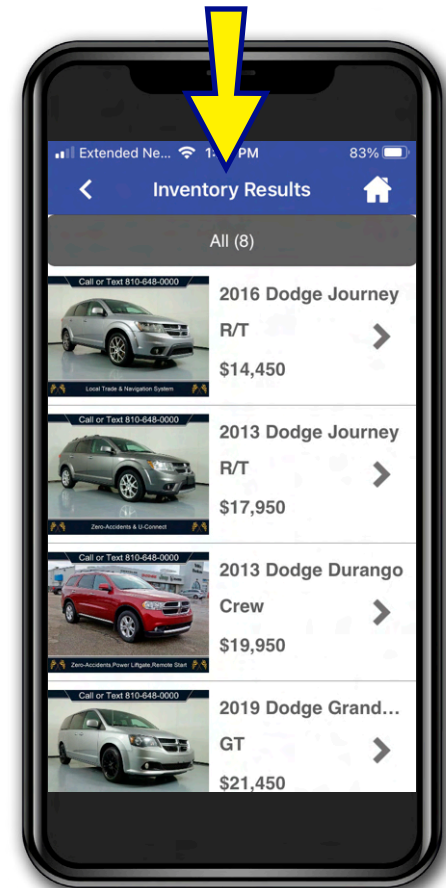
Extended Ne... 1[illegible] PM 83%

Inventory Results

All (8)

Call or Text 810-648-0000
Local Trade & Navigation System

2016 Dodge Journey R/T
$14,450

Call or Text 810-648-0000
Zero-Accidents & U-Connect

2013 Dodge Journey R/T
$17,950

Call or Text 810-648-0000
Zero-Accidents,Power Liftgate,Remote Start

2013 Dodge Durango Crew
$19,950

Call or Text 810-648-0000

2019 Dodge Grand... GT
$21,450